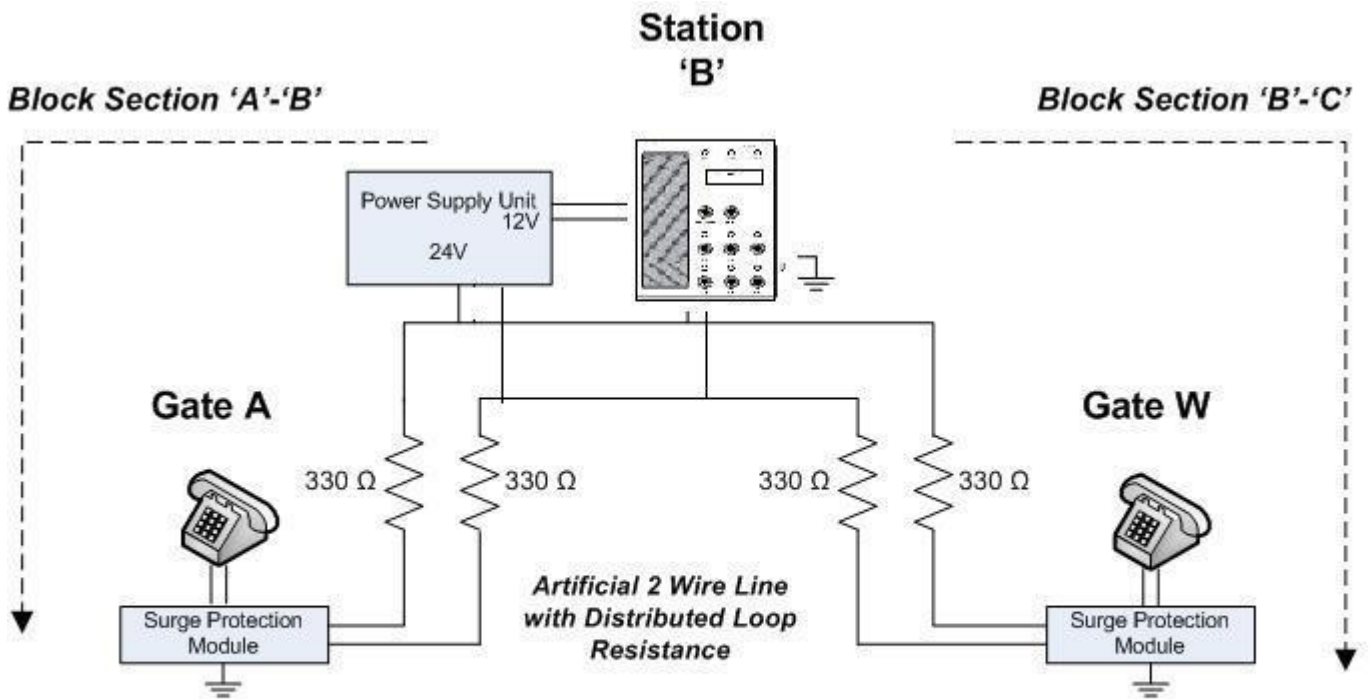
Station
'B'

Block Section 'A'-'B'

Block Section 'B'-'C'

Power Supply Unit
12V
24V

Gate A

Gate W

330 Ω

330 Ω

330 Ω

330 Ω

Artificial 2 Wire Line with Distributed Loop Resistance

Surge Protection Module

Surge Protection Module